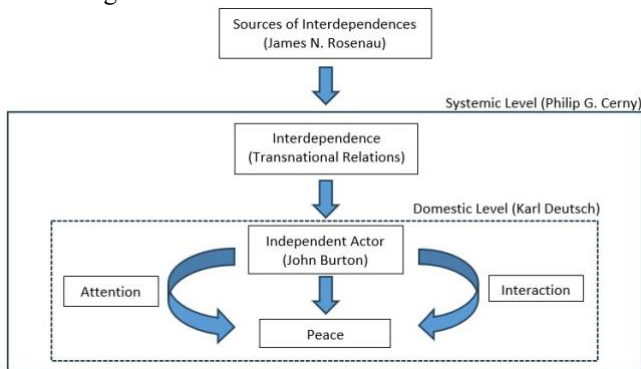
Sources of Interdependences
(James N. Rosenau)

Systemic Level (Philip G. Cerny)

Interdependence
(Transnational Relations)

Domestic Level (Karl Deutsch)

Independent Actor
(John Burton)

Attention

Interaction

Peace